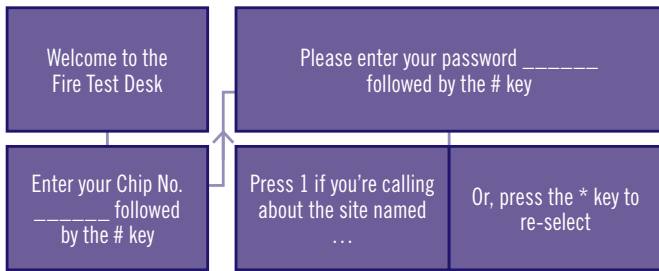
Welcome to the Fire Test Desk

Enter your Chip No. ______ followed by the # key

Please enter your password ______ followed by the # key

Press 1 if you're calling about the site named …

Or, press the * key to re-select